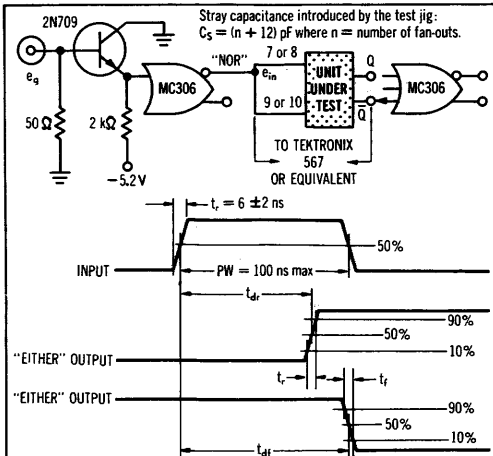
2N709

Stray capacitance introduced by the test jig:
$C_S = (n + 12)$ pF where n = number of fan-outs.

$e_g$

50 Ω

2 kΩ

−5.2 V

MC306

"NOR"

7 or 8

$e_{in}$

9 or 10

UNIT UNDER TEST

Q

$\overline{Q}$

MC306

TO TEKTRONIX 567 OR EQUIVALENT

$t_r = 6 \pm 2$ ns

50%

INPUT

PW = 100 ns max

$t_{dr}$

90%

50%

10%

"EITHER" OUTPUT

$t_r$

$t_f$

"EITHER" OUTPUT

90%

50%

10%

$t_{df}$